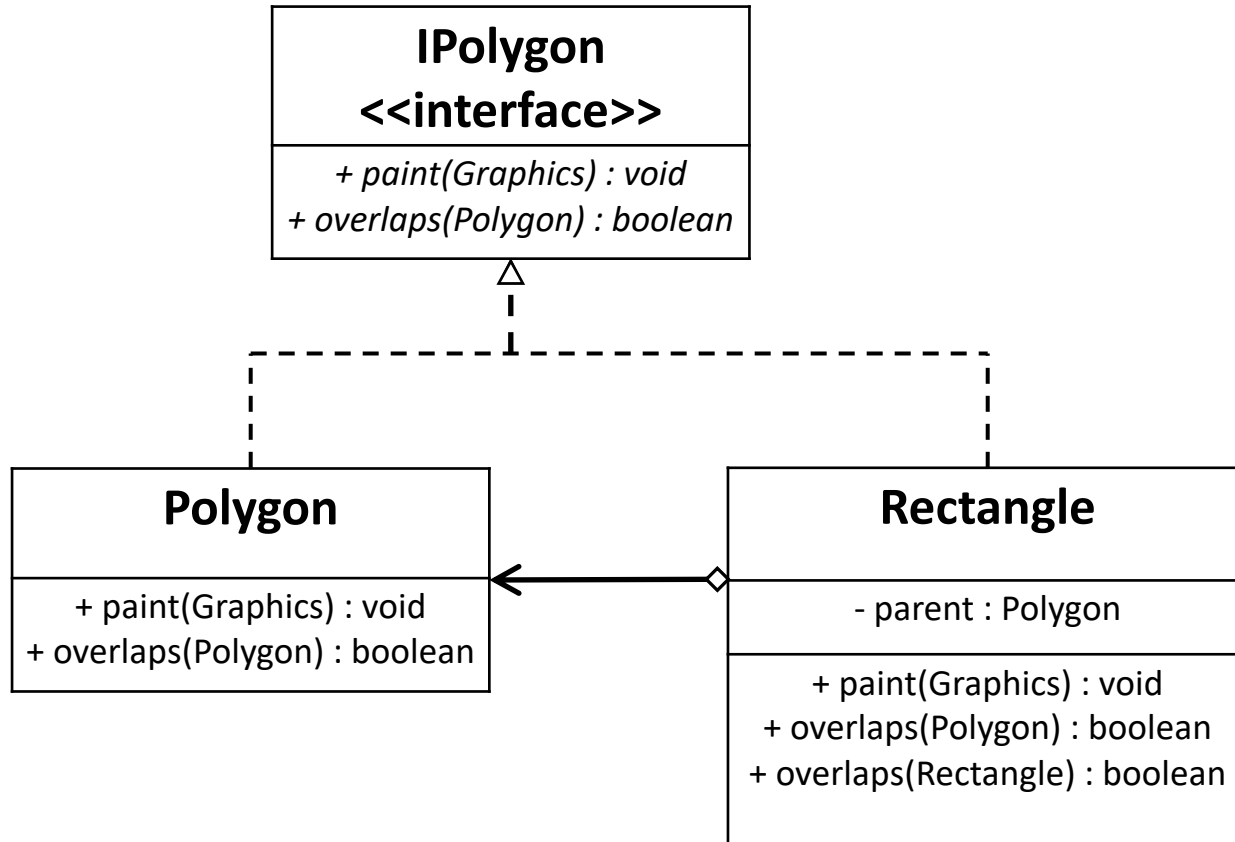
IPolygon
<<interface>>

+ paint(Graphics) : void
+ overlaps(Polygon) : boolean

Polygon

+ paint(Graphics) : void
+ overlaps(Polygon) : boolean

Rectangle

- parent : Polygon

+ paint(Graphics) : void
+ overlaps(Polygon) : boolean
+ overlaps(Rectangle) : boolean